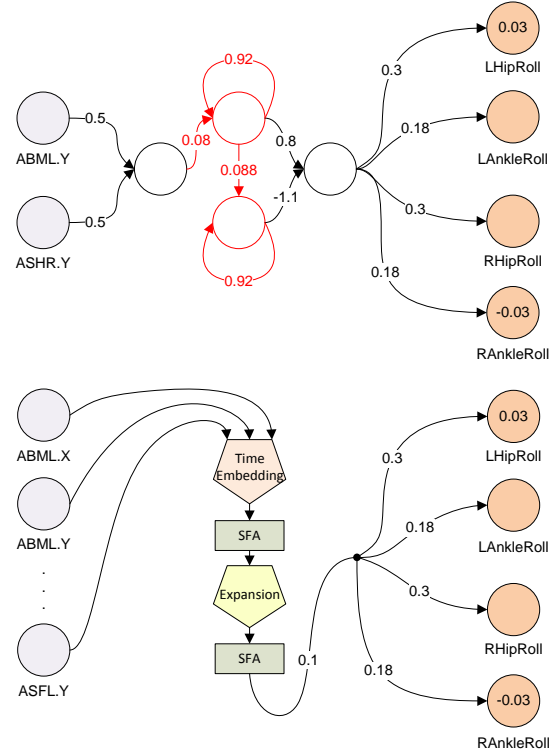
0.5
ABML.Y
0.5
ASHR.Y
0.08
0.92
0.088
0.92
0.8
-1.1
0.3
0.18
0.3
0.18
0.03
LHipRoll
LAnkleRoll
RHipRoll
-0.03
RAnkleRoll

ABML.X
ABML.Y
.
.
.
ASFL.Y
Time Embedding
SFA
Expansion
SFA
0.1
0.3
0.18
0.3
0.18
0.03
LHipRoll
LAnkleRoll
RHipRoll
-0.03
RAnkleRoll